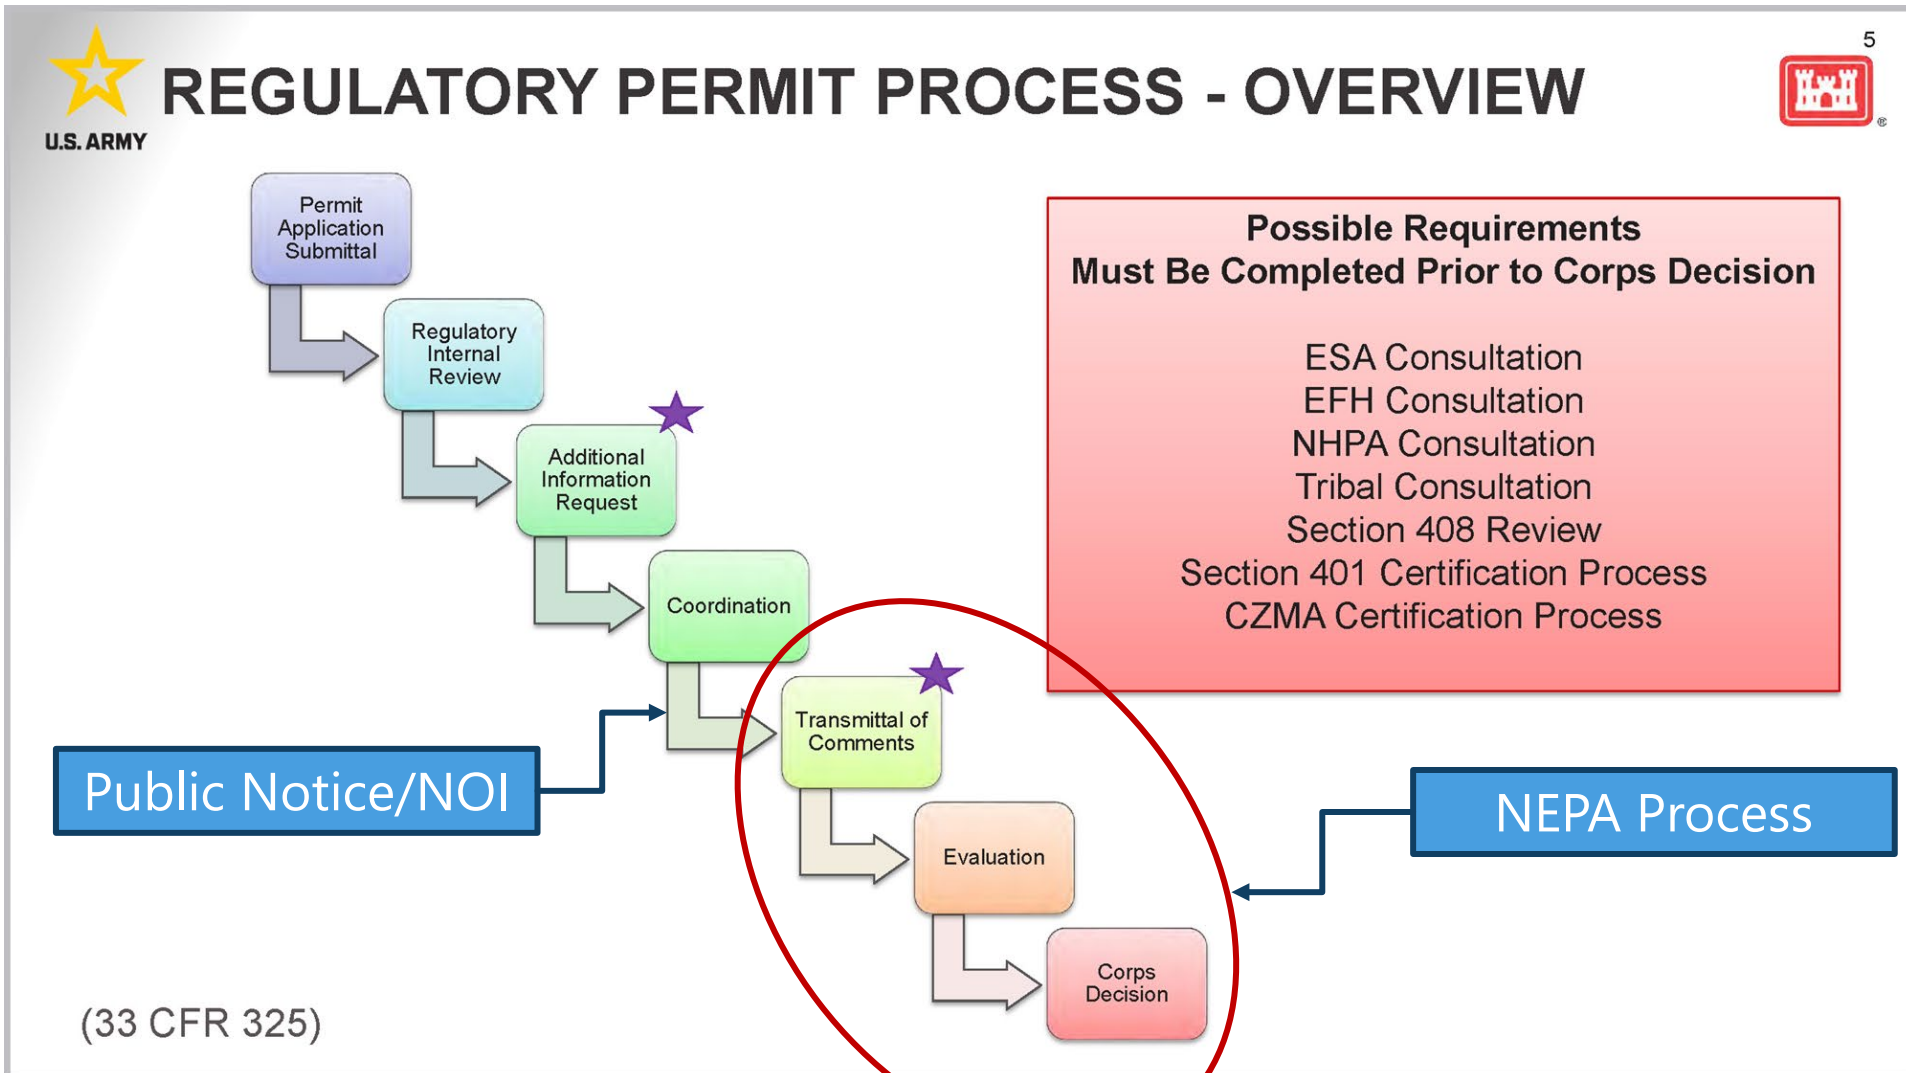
U.S. ARMY

REGULATORY PERMIT PROCESS - OVERVIEW

5

Permit Application Submittal

Regulatory Internal Review

Additional Information Request

Coordination

Transmittal of Comments

Evaluation

Corps Decision

Possible Requirements
Must Be Completed Prior to Corps Decision

ESA Consultation
EFH Consultation
NHPA Consultation
Tribal Consultation
Section 408 Review
Section 401 Certification Process
CZMA Certification Process

Public Notice/NOI

NEPA Process

(33 CFR 325)